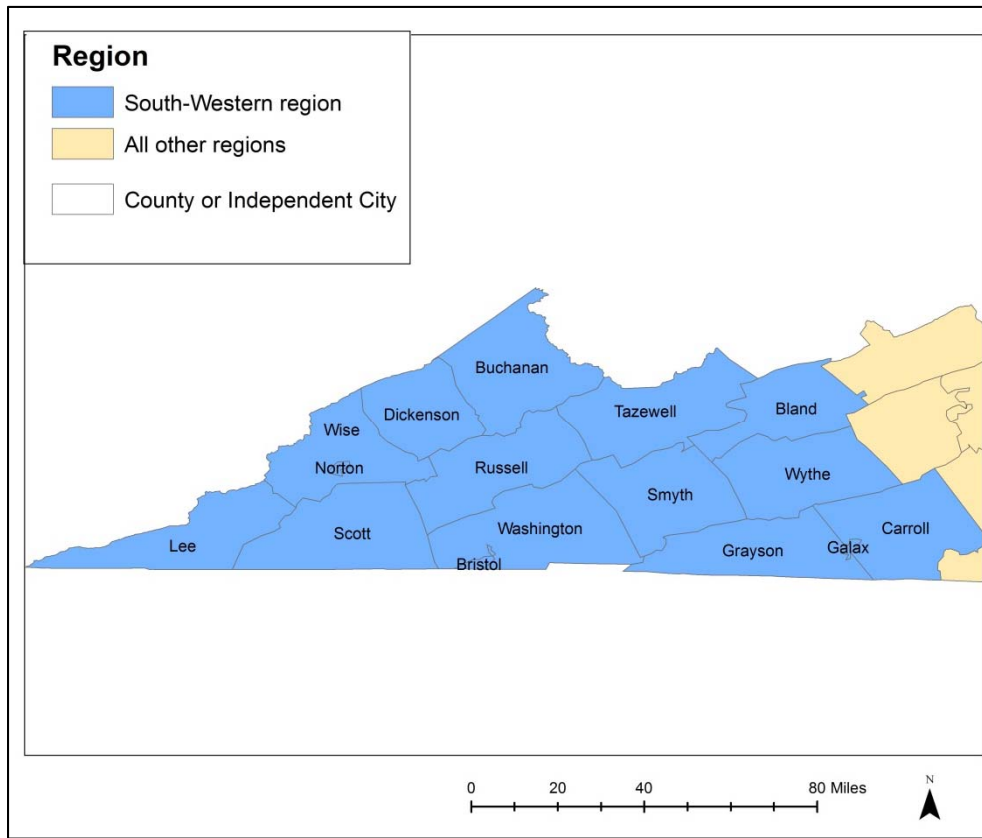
Region
South-Western region
All other regions
County or Independent City

Buchanan
Dickenson
Wise
Tazewell
Bland
Norton
Russell
Wythe
Smyth
Scott
Washington
Carroll
Lee
Grayson
Galax
Bristol

0 20 40 80 Miles

N